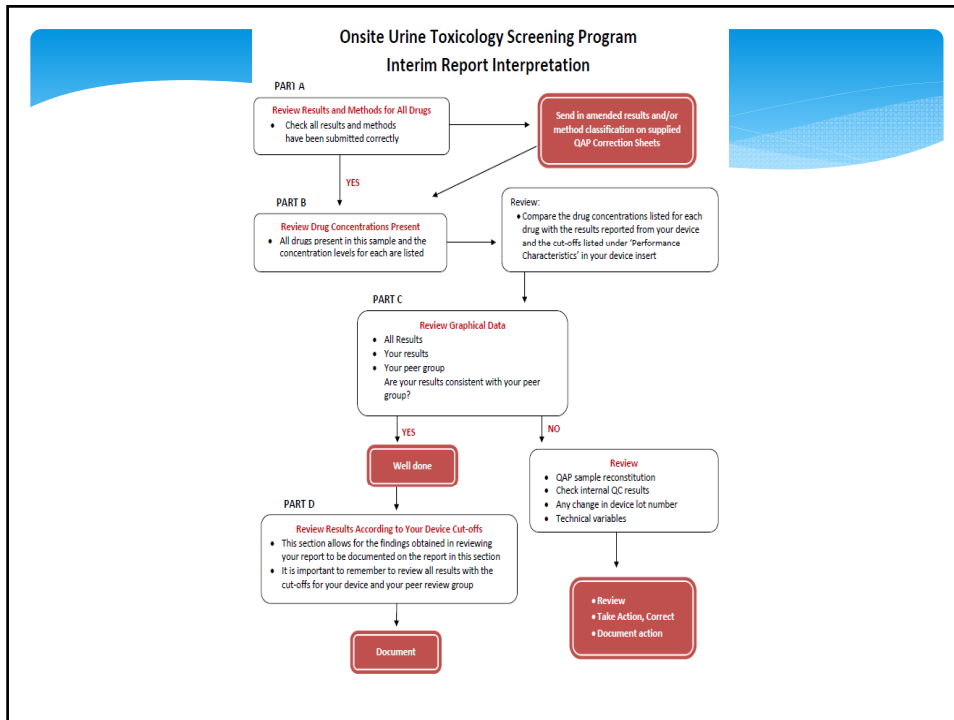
Onsite Urine Toxicology Screening Program
Interim Report Interpretation

PART A

Review Results and Methods for All Drugs
• Check all results and methods have been submitted correctly

Send in amended results and/or method classification on supplied QAP Correction Sheets

YES

PART B

Review Drug Concentrations Present
• All drugs present in this sample and the concentration levels for each are listed

Review:
• Compare the drug concentrations listed for each drug with the results reported from your device and the cut-offs listed under 'Performance Characteristics' in your device insert

PART C

Review Graphical Data
• All Results
• Your results
• Your peer group
Are your results consistent with your peer group?

YES

NO

Well done

Review
• QAP sample reconstitution
• Check internal QC results
• Any change in device lot number
• Technical variables

PART D

Review Results According to Your Device Cut-offs
• This section allows for the findings obtained in reviewing your report to be documented on the report in this section
• It is important to remember to review all results with the cut-offs for your device and your peer review group

• Review
• Take Action, Correct
• Document action

Document